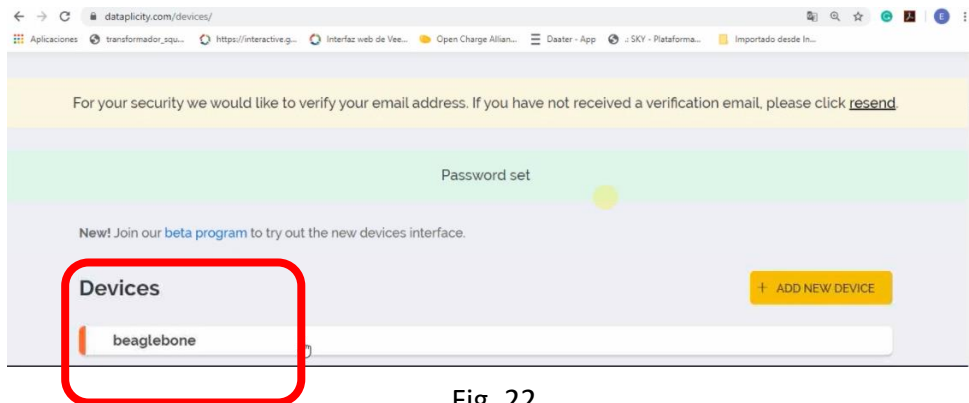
dataplicity.com/devices/

Aplicaciones transformador_squ... https://interactive.g... Interfaz web de Vee... Open Charge Allian... Daater - App .: SKY - Plataforma... Importado desde In...

For your security we would like to verify your email address. If you have not received a verification email, please click resend.

Password set

New! Join our beta program to try out the new devices interface.

Devices

+ ADD NEW DEVICE

beaglebone

Fig. 22